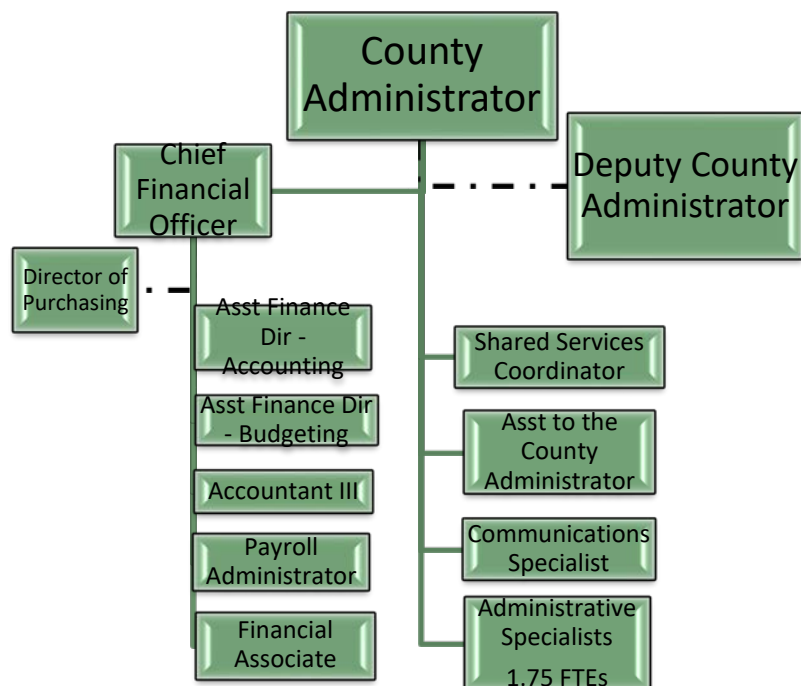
County Administrator

Chief Financial Officer

Deputy County Administrator

Director of Purchasing

Asst Finance Dir - Accounting

Asst Finance Dir - Budgeting

Accountant III

Payroll Administrator

Financial Associate

Shared Services Coordinator

Asst to the County Administrator

Communications Specialist

Administrative Specialists 1.75 FTEs